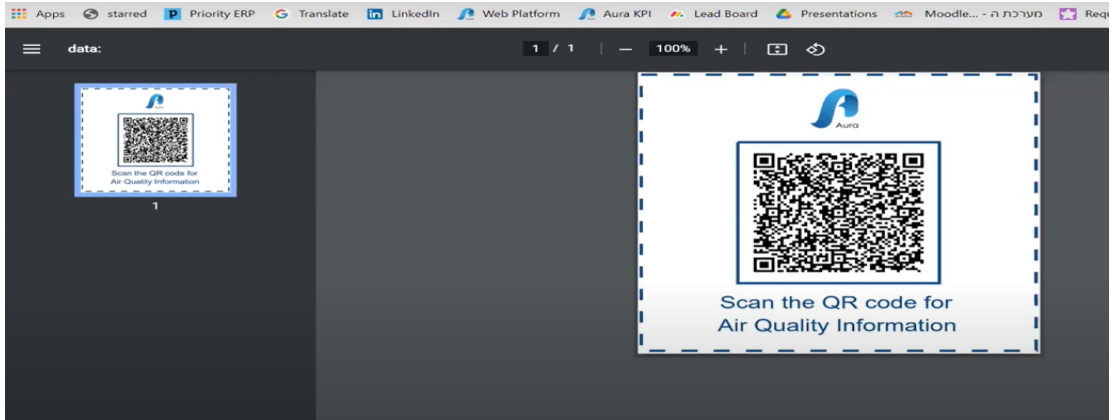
Apps starred Priority ERP Translate LinkedIn Web Platform Aura KPI Lead Board Presentations Moodle... - מערכת ה Req

data:

1 / 1 — 100% +

Aura

Scan the QR code for Air Quality Information

1

Aura

Scan the QR code for Air Quality Information